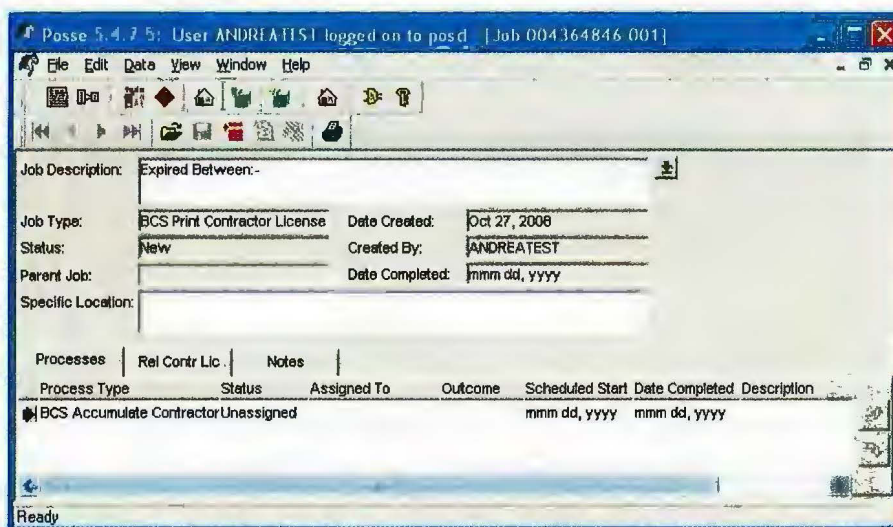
Posse 5.4.7.5: User ANDREATEST logged on to posd [Job 004364846 001]

File Edit Data View Window Help

Job Description: Expired Between:-

Job Type: BCS Print Contractor License
Date Created: Oct 27, 2008
Status: New
Created By: ANDREATEST
Parent Job:
Date Completed: mmm dd, yyyy
Specific Location:

Processes | Rel Contr Lic | Notes

| Process Type | Status | Assigned To | Outcome | Scheduled Start | Date Completed | Description |
|---|---|---|---|---|---|---|
| BCS Accumulate Contractor | Unassigned | | | mmm dd, yyyy | mmm dd, yyyy | |

Ready